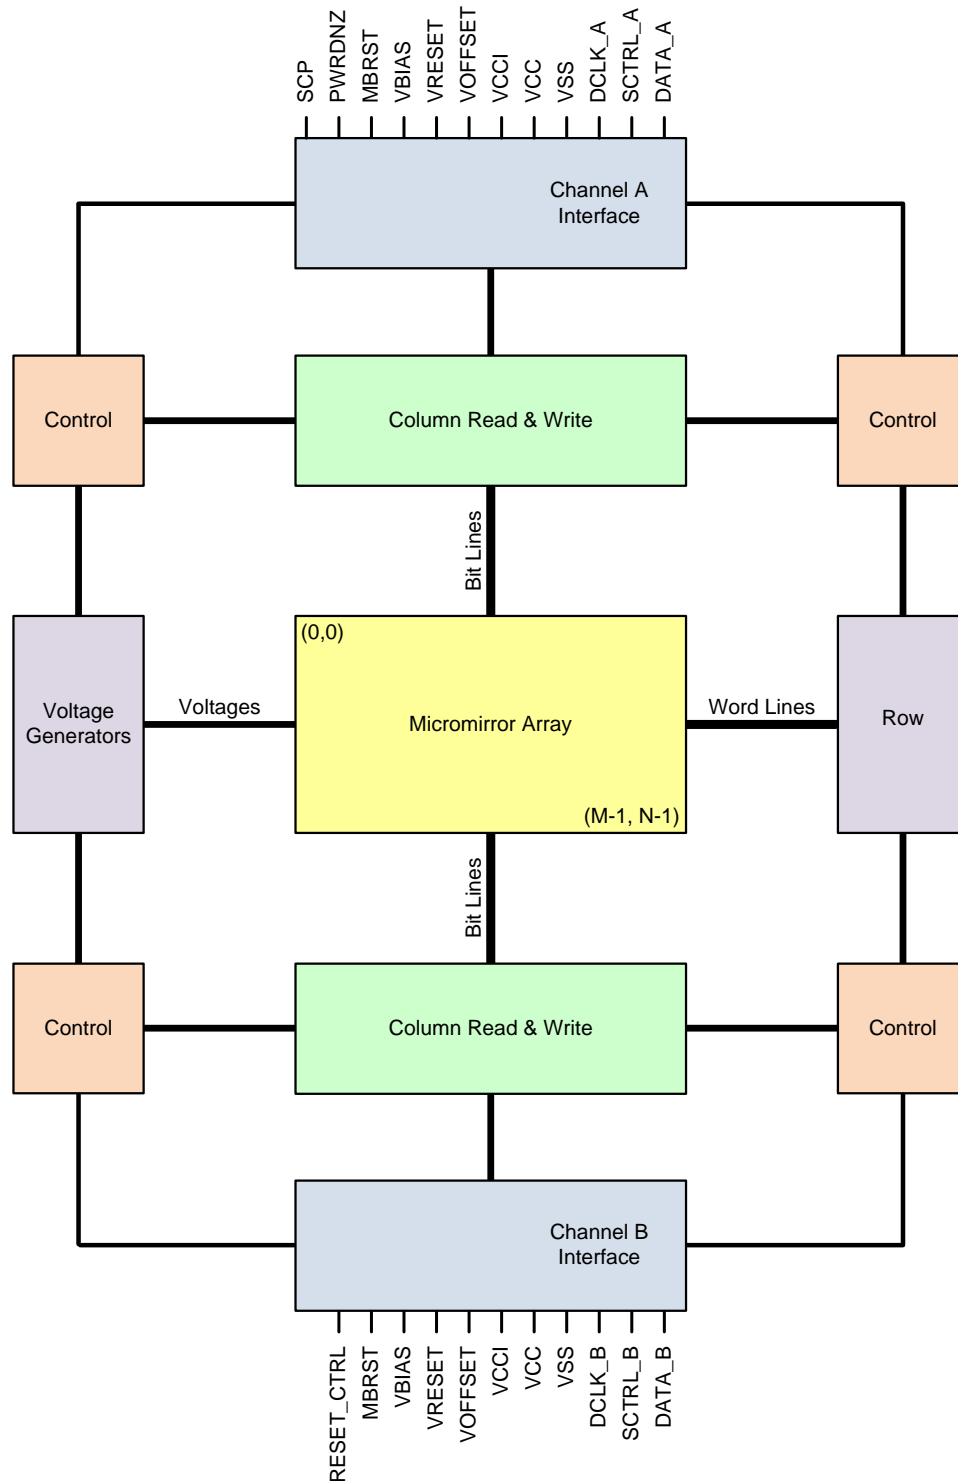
SCP
PWRDNZ
MBRST
VBIAS
VRESET
VOFFSET
VCCI
VCC
VSS
DCLK_A
SCTRL_A
DATA_A

Channel A Interface

Control

Column Read & Write

Control

Bit Lines

(0,0)

Voltage Generators

Voltages

Micromirror Array

Word Lines

Row

(M-1, N-1)

Bit Lines

Control

Column Read & Write

Control

Channel B Interface

RESET_CTRL
MBRST
VBIAS
VRESET
VOFFSET
VCCI
VCC
VSS
DCLK_B
SCTRL_B
DATA_B